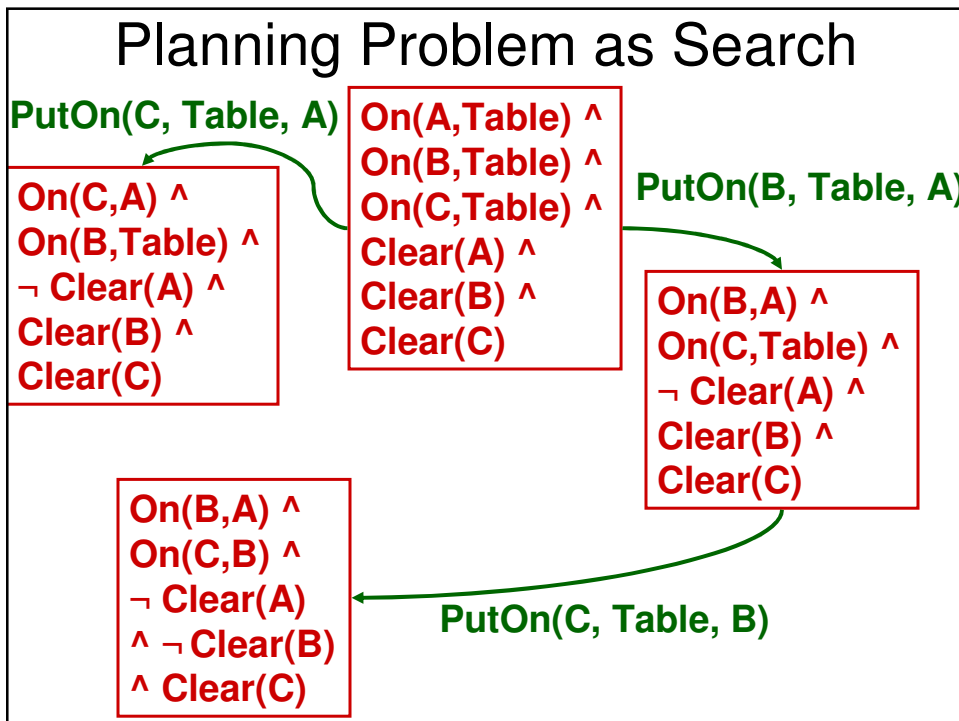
Planning Problem as Search

PutOn(C, Table, A)

On(A,Table) ^
On(B,Table) ^
On(C,Table) ^
Clear(A) ^
Clear(B) ^
Clear(C)

PutOn(B, Table, A)

On(C,A) ^
On(B,Table) ^
¬ Clear(A) ^
Clear(B) ^
Clear(C)

On(B,A) ^
On(C,Table) ^
¬ Clear(A) ^
Clear(B) ^
Clear(C)

On(B,A) ^
On(C,B) ^
¬ Clear(A)
^ ¬ Clear(B)
^ Clear(C)

PutOn(C, Table, B)